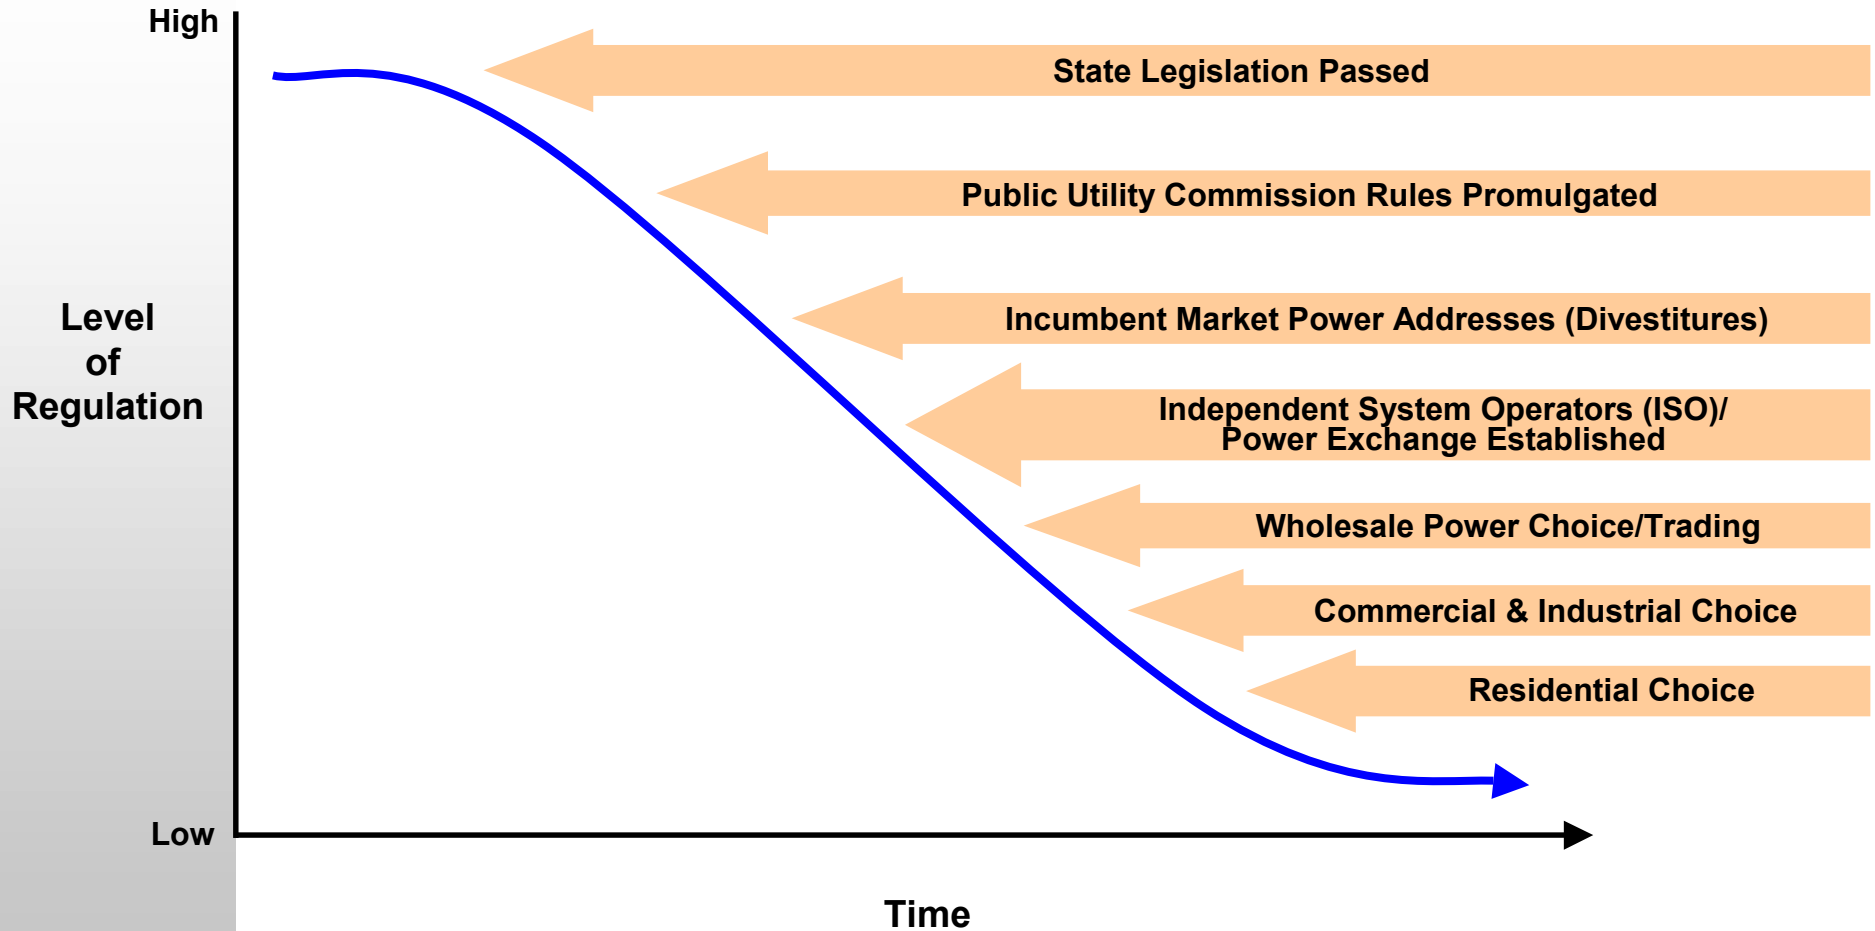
High

Level of Regulation

Low

State Legislation Passed

Public Utility Commission Rules Promulgated

Incumbent Market Power Addresses (Divestitures)

Independent System Operators (ISO)/ Power Exchange Established

Wholesale Power Choice/Trading

Commercial & Industrial Choice

Residential Choice

Time